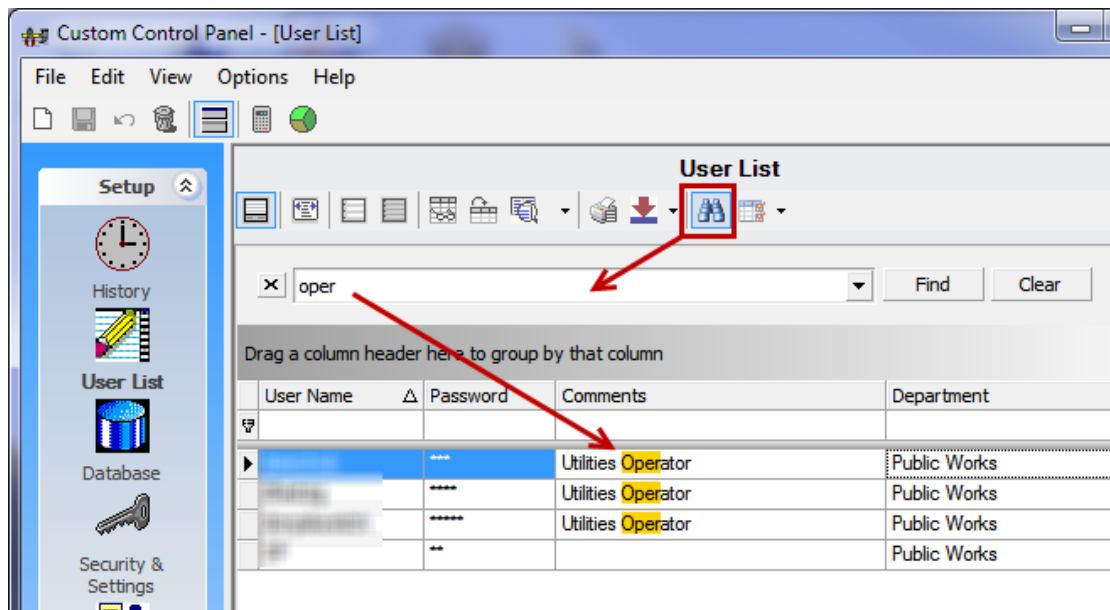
Custom Control Panel - [User List]

File Edit View Options Help

Setup

History

User List

Database

Security & Settings

User List

oper

Find

Clear

Drag a column header here to group by that column

| User Name | Password | Comments | Department |
|---|---|---|---|
| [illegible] | *** | Utilities Operator | Public Works |
| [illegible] | ***** | Utilities Operator | Public Works |
| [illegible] | ****** | Utilities Operator | Public Works |
| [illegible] | ** | | Public Works |